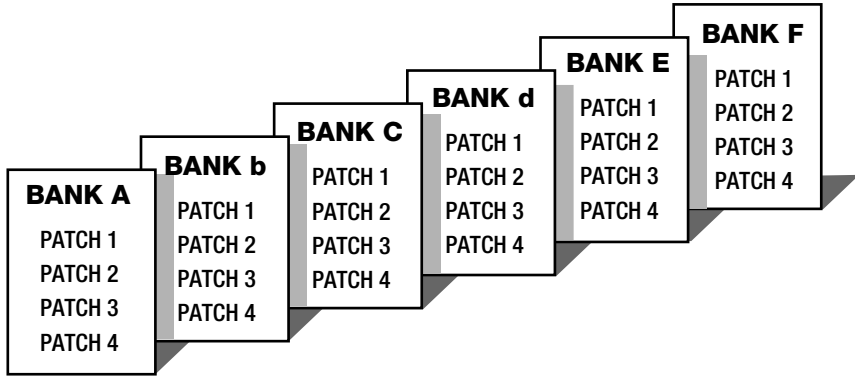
BANK A
PATCH 1
PATCH 2
PATCH 3
PATCH 4

BANK b
PATCH 1
PATCH 2
PATCH 3
PATCH 4

BANK C
PATCH 1
PATCH 2
PATCH 3
PATCH 4

BANK d
PATCH 1
PATCH 2
PATCH 3
PATCH 4

BANK E
PATCH 1
PATCH 2
PATCH 3
PATCH 4

BANK F
PATCH 1
PATCH 2
PATCH 3
PATCH 4